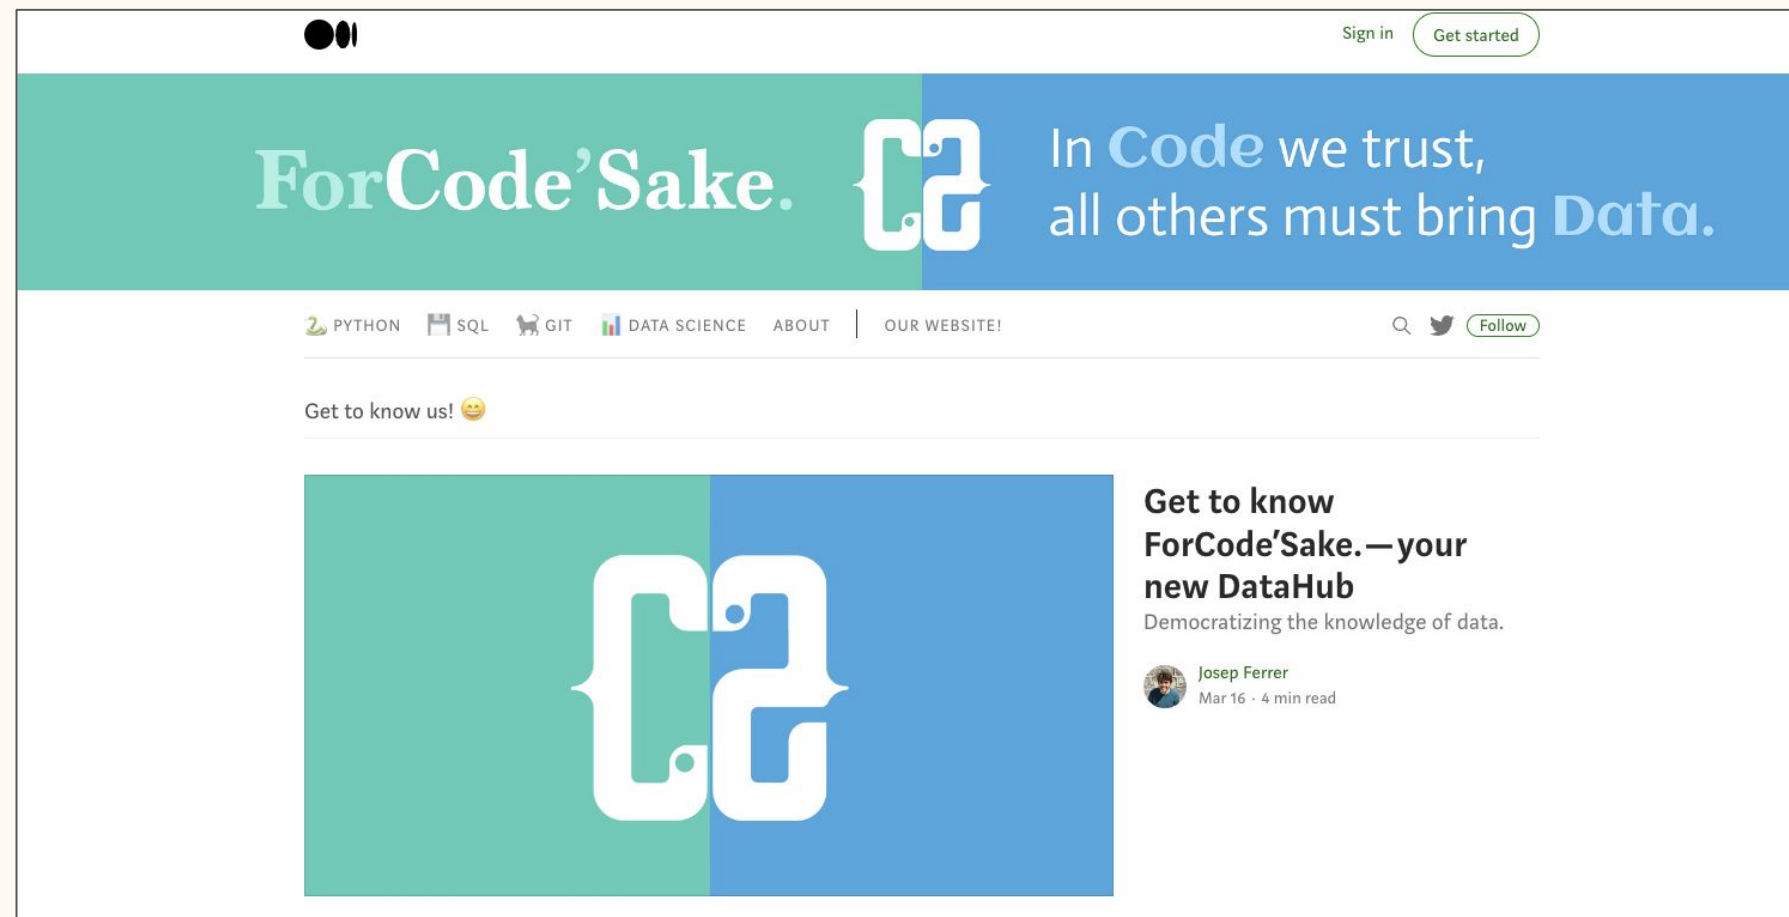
Sign in

Get started

ForCode'Sake.

In Code we trust,
all others must bring Data.

PYTHON SQL GIT DATA SCIENCE ABOUT | OUR WEBSITE!

Follow

Get to know us! 😄

Get to know ForCode'Sake.—your new DataHub

Democratizing the knowledge of data.

Josep Ferrer

Mar 16 · 4 min read